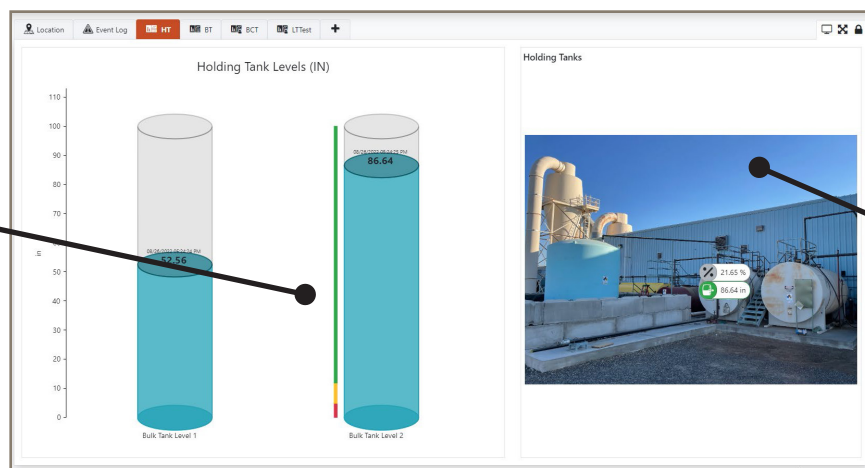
Location Event Log HT BT BCT LTTest +

Holding Tank Levels (IN)

110
100
90
80
70
60
50
40
30
20
10
0

In

09/26/2022 08:24:24 PM
52.56

09/26/2022 08:24:25 PM
86.64

Bulk Tank Level 1

Bulk Tank Level 2

Holding Tanks

21.65 %
86.64 in